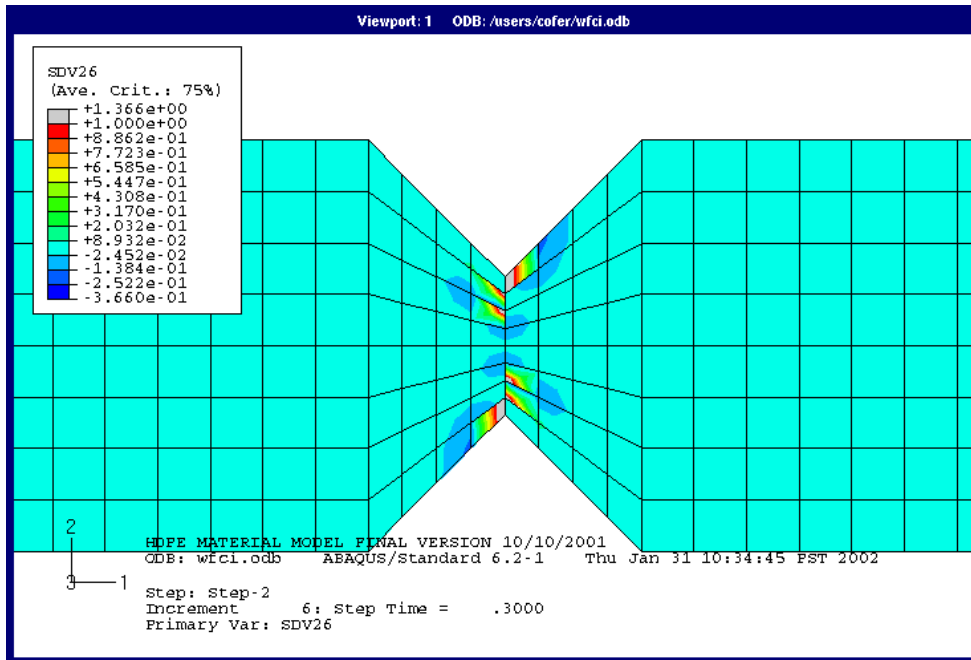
Viewport: 1 ODB: /users/cofer/wfci.odb

SDV26
(Ave. Crit.: 75%)
+1.366e+00
+1.000e+00
+8.862e-01
+7.723e-01
+6.585e-01
+5.447e-01
+4.308e-01
+3.170e-01
+2.032e-01
+8.932e-02
-2.452e-02
-1.384e-01
-2.522e-01
-3.660e-01

2
3 1

HDPE MATERIAL MODEL FINAL VERSION 10/10/2001
ODB: wfci.odb ABAQUS/Standard 6.2-1 Thu Jan 31 10:34:45 PST 2002

Step: Step-2
Increment 6: Step Time = .3000
Primary Var: SDV26